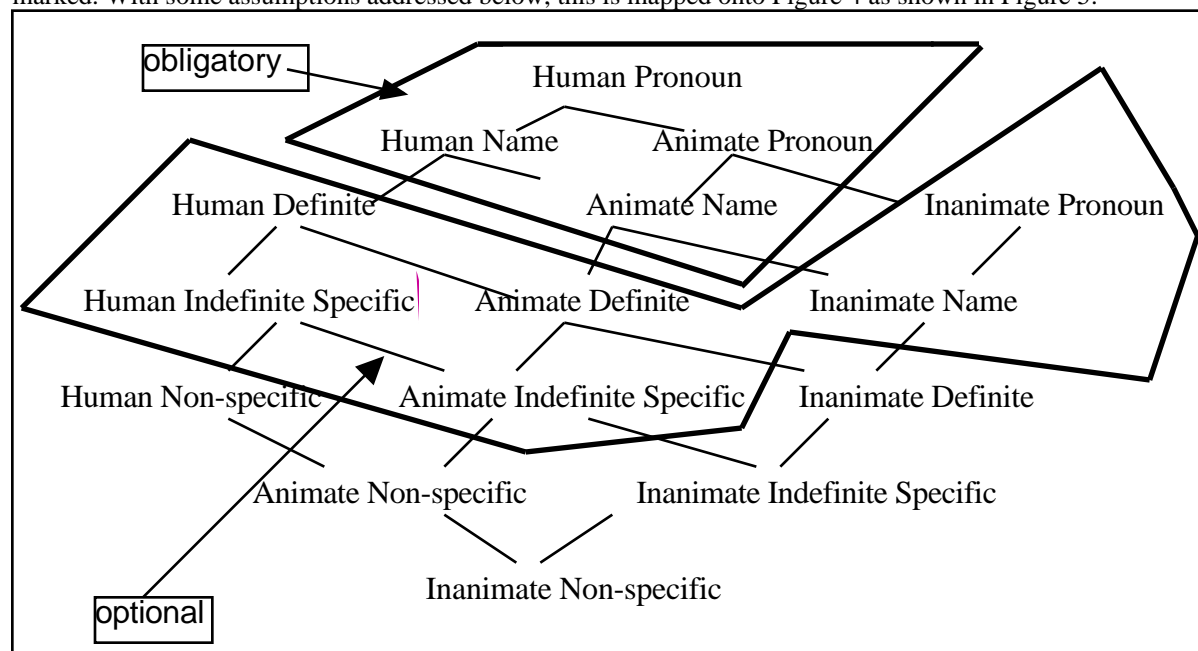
marked. With some assumptions addressed below, this is mapped onto Figure 4 as shown in Figure 5.

obligatory

Human Pronoun

Human Name

Animate Pronoun

Human Definite

Animate Name

Inanimate Pronoun

Human Indefinite Specific

Animate Definite

Inanimate Name

Human Non-specific

Animate Indefinite Specific

Inanimate Definite

Animate Non-specific

Inanimate Indefinite Specific

Inanimate Non-specific

optional